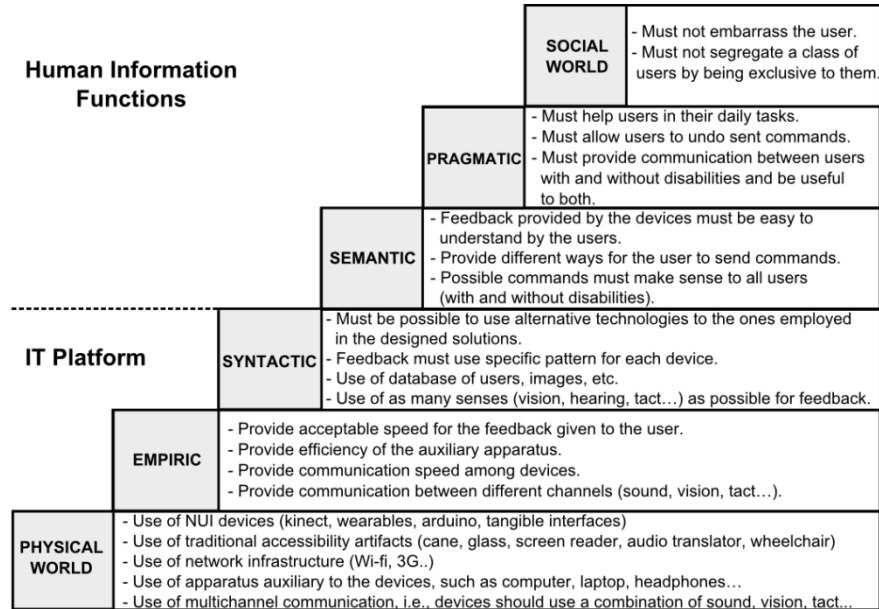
Human Information Functions

SOCIAL WORLD
- Must not embarrass the user.
- Must not segregate a class of users by being exclusive to them.

PRAGMATIC
- Must help users in their daily tasks.
- Must allow users to undo sent commands.
- Must provide communication between users with and without disabilities and be useful to both.

SEMANTIC
- Feedback provided by the devices must be easy to understand by the users.
- Provide different ways for the user to send commands.
- Possible commands must make sense to all users (with and without disabilities).

IT Platform

SYNTACTIC
- Must be possible to use alternative technologies to the ones employed in the designed solutions.
- Feedback must use specific pattern for each device.
- Use of database of users, images, etc.
- Use of as many senses (vision, hearing, tact…) as possible for feedback.

EMPIRIC
- Provide acceptable speed for the feedback given to the user.
- Provide efficiency of the auxiliary apparatus.
- Provide communication speed among devices.
- Provide communication between different channels (sound, vision, tact…).

PHYSICAL WORLD
- Use of NUI devices (kinect, wearables, arduino, tangible interfaces)
- Use of traditional accessibility artifacts (cane, glass, screen reader, audio translator, wheelchair)
- Use of network infrastructure (Wi-fi, 3G..)
- Use of apparatus auxiliary to the devices, such as computer, laptop, headphones…
- Use of multichannel communication, i.e., devices should use a combination of sound, vision, tact…